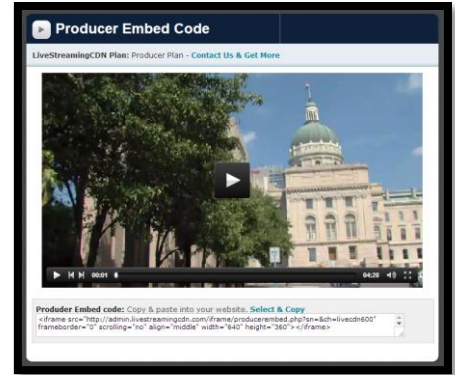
Producer Embed Code

LiveStreamingCDN Plan: Producer Plan - Contact Us & Get More

00:01

04:28

Produder Embed code: Copy & paste into your website. Select & Copy

<iframe src="http://admin.livestreamingcdn.com/iframe/producerembed.php?sn=&ch=livecdn600" frameborder="0" scrolling="no" align="middle" width="640" height="360"></iframe>